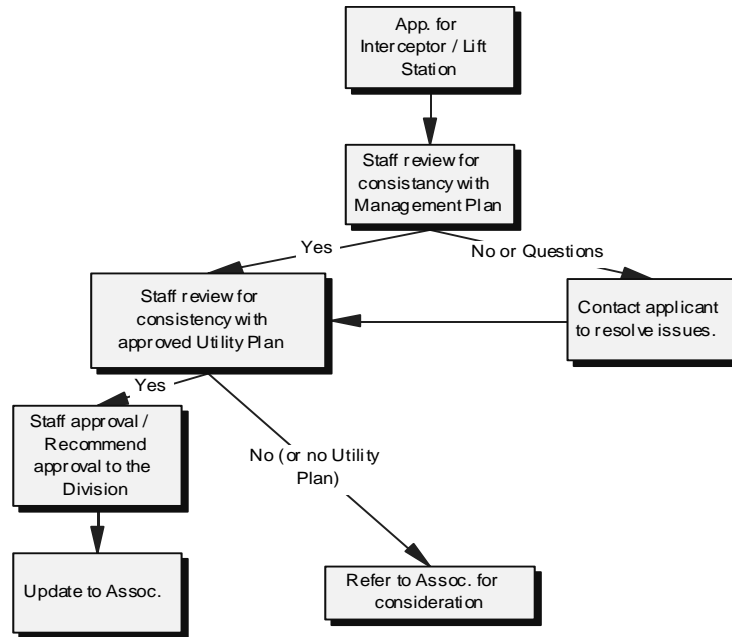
App. for Interceptor / Lift Station

Staff review for consistancy with Management Plan

Yes

No or Questions

Staff review for consistency with approved Utility Plan

Contact applicant to resolve issues.

Yes

Staff approval / Recommend approval to the Division

No (or no Utility Plan)

Update to Assoc.

Refer to Assoc. for consideration